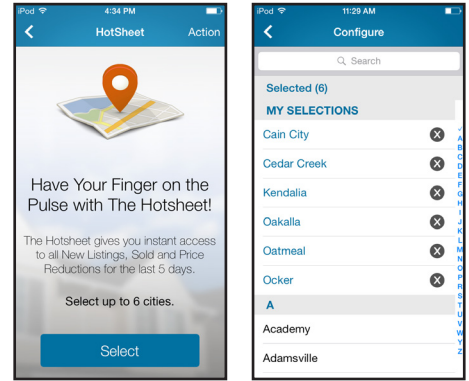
iPod 4:34 PM

HotSheet Action

Have Your Finger on the Pulse with The Hotsheet!

The Hotsheet gives you instant access to all New Listings, Sold and Price Reductions for the last 5 days.

Select up to 6 cities.

Select

iPod 11:29 AM

Configure

Search

Selected (6)

MY SELECTIONS

Cain City

Cedar Creek

Kendalia

Oakalla

Oatmeal

Ocker

A

Academy

Adamsville

A B C D E F G H I J K L M N O P Q R S T U V W X Y Z